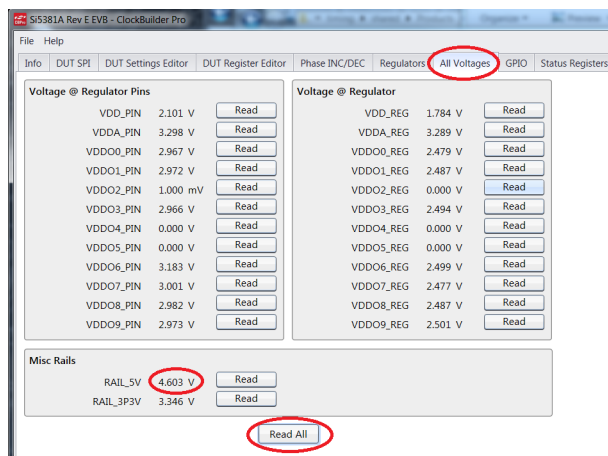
Si5381A Rev E EVB - ClockBuilder Pro

File Help

Info | DUT SPI | DUT Settings Editor | DUT Register Editor | Phase INC/DEC | Regulators | All Voltages | GPIO | Status Registers

Voltage @ Regulator Pins

| | | |
|---|---|---|
| VDD_PIN | 2.101 V | Read |
| VDDA_PIN | 3.298 V | Read |
| VDDO0_PIN | 2.967 V | Read |
| VDDO1_PIN | 2.972 V | Read |
| VDDO2_PIN | 1.000 mV | Read |
| VDDO3_PIN | 2.966 V | Read |
| VDDO4_PIN | 0.000 V | Read |
| VDDO5_PIN | 0.000 V | Read |
| VDDO6_PIN | 3.183 V | Read |
| VDDO7_PIN | 3.001 V | Read |
| VDDO8_PIN | 2.982 V | Read |
| VDDO9_PIN | 2.973 V | Read |

Voltage @ Regulator

| | | |
|---|---|---|
| VDD_REG | 1.784 V | Read |
| VDDA_REG | 3.289 V | Read |
| VDDO0_REG | 2.479 V | Read |
| VDDO1_REG | 2.487 V | Read |
| VDDO2_REG | 0.000 V | Read |
| VDDO3_REG | 2.494 V | Read |
| VDDO4_REG | 0.000 V | Read |
| VDDO5_REG | 0.000 V | Read |
| VDDO6_REG | 2.499 V | Read |
| VDDO7_REG | 2.477 V | Read |
| VDDO8_REG | 2.487 V | Read |
| VDDO9_REG | 2.501 V | Read |

Misc Rails

| | | |
|---|---|---|
| RAIL_5V | 4.603 V | Read |
| RAIL_3P3V | 3.346 V | Read |

Read All